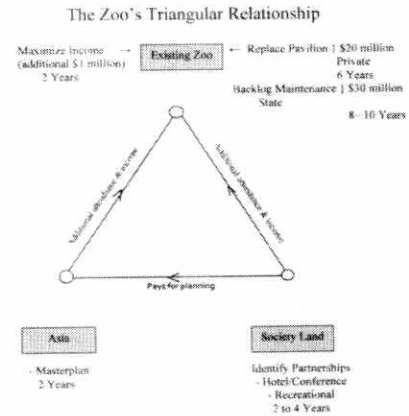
The Zoo's Triangular Relationship

Maximize income → (additional $1 million) 2 Years

Existing Zoo

← Replace Pavilion } $20 million Private 6 Years

Backlog Maintenance } $30 million State 8–10 Years

Additional attendance & income

Additional attendance & income

Pays for planning

Asia

- Masterplan 2 Years

Society Land

Identify Partnerships
- Hotel/Conference
- Recreational
2 to 4 Years